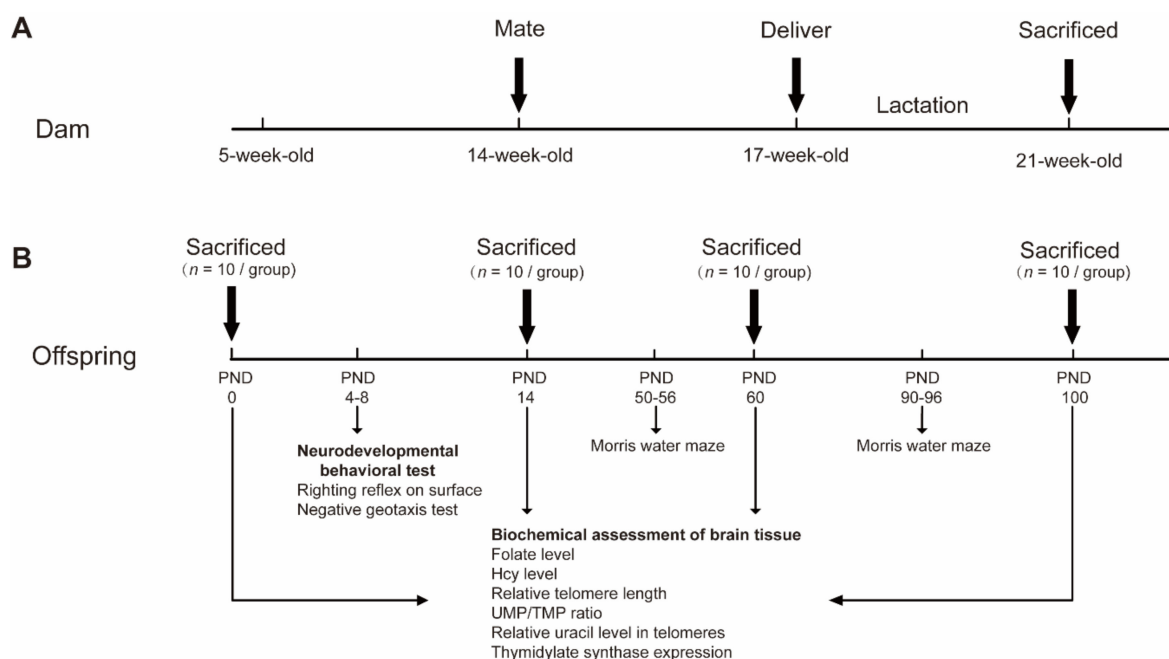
A

Mate

Deliver

Sacrificed

Lactation

Dam

5-week-old

14-week-old

17-week-old

21-week-old

B

Sacrificed
（$n$ = 10 / group)

Sacrificed
（$n$ = 10 / group)

Sacrificed
（$n$ = 10 / group)

Sacrificed
（$n$ = 10 / group)

Offspring

PND
0

PND
4-8

PND
14

PND
50-56

PND
60

PND
90-96

PND
100

Neurodevelopmental behavioral test
Righting reflex on surface
Negative geotaxis test

Morris water maze

Morris water maze

Biochemical assessment of brain tissue
Folate level
Hcy level
Relative telomere length
UMP/TMP ratio
Relative uracil level in telomeres
Thymidylate synthase expression